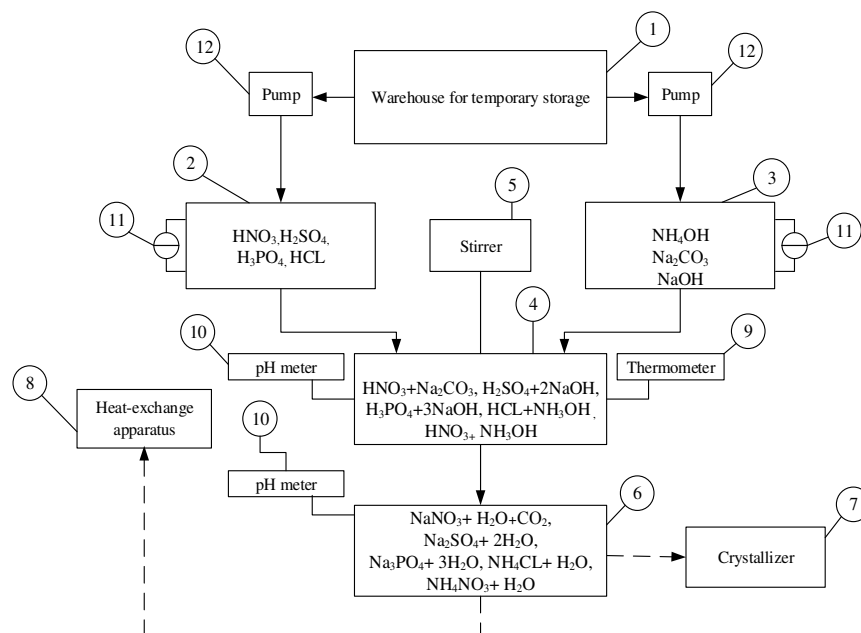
1

12

Pump

Warehouse for temporary storage

Pump

12

2

5

3

11

$HNO_3$,$H_2SO_4$, $H_3PO_4$, HCL

Stirrer

$NH_4OH$
$Na_2CO_3$
NaOH

11

4

10

9

pH meter

Thermometer

8

Heat-exchange apparatus

$HNO_3$+$Na_2CO_3$, $H_2SO_4$+2NaOH, $H_3PO_4$+3NaOH, HCL+$NH_3OH$, $HNO_3$+ $NH_3OH$

10

pH meter

6

7

$NaNO_3$+ $H_2O$+$CO_2$, $Na_2SO_4$+ 2$H_2O$, $Na_3PO_4$+ 3$H_2O$, $NH_4CL$+ $H_2O$, $NH_4NO_3$+ $H_2O$

Crystallizer